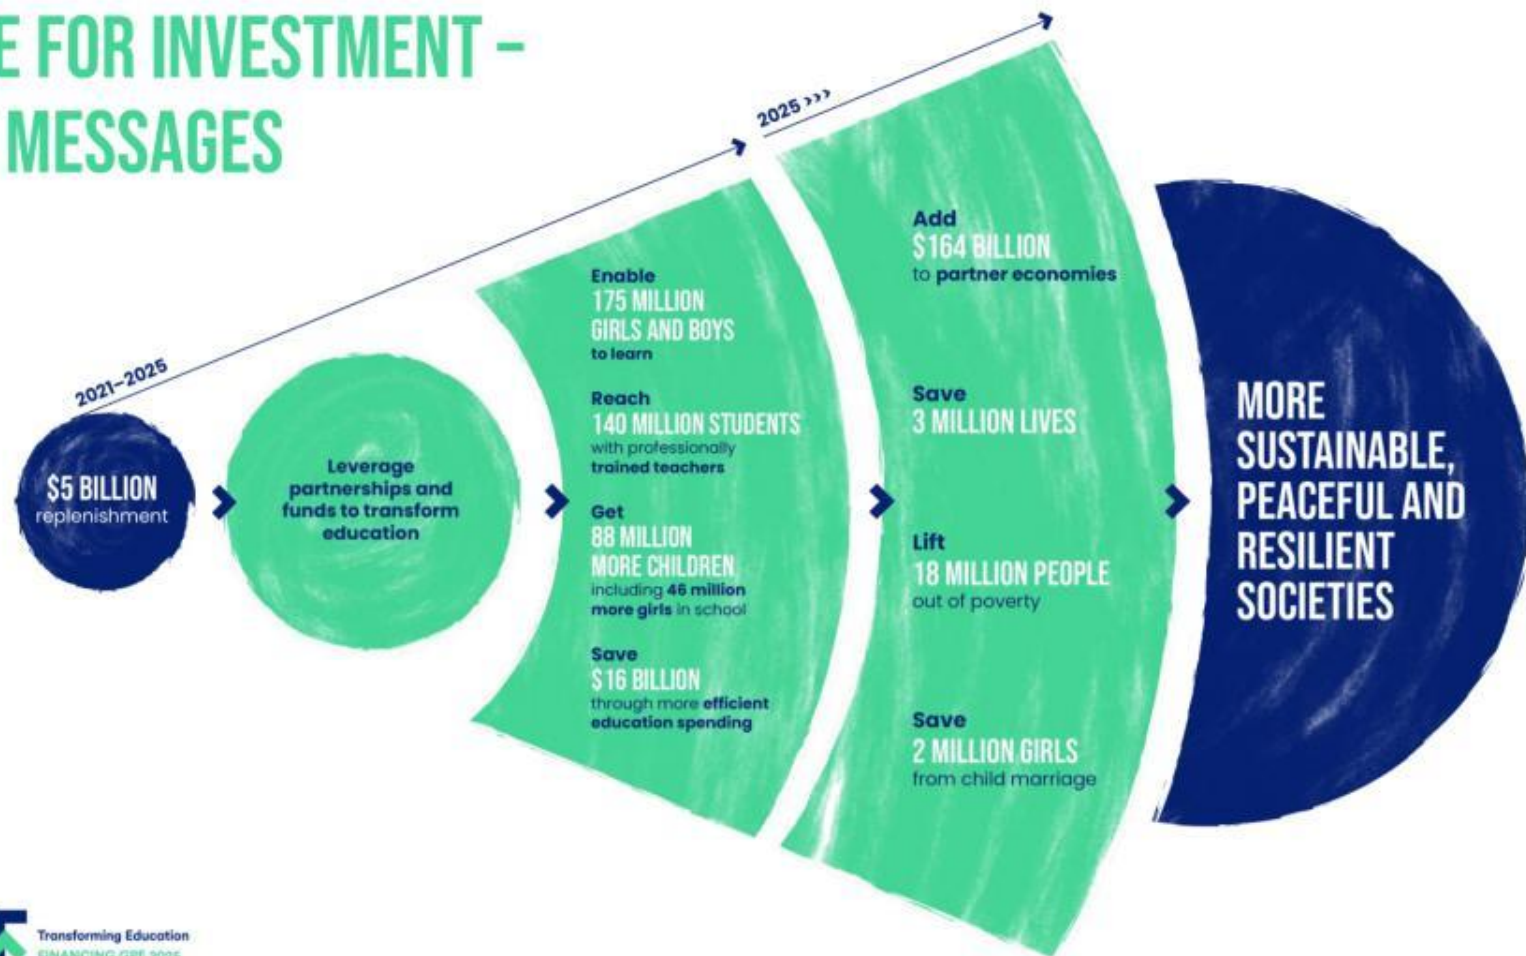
E FOR INVESTMENT – MESSAGES

2021–2025

2025 ›››

$5 BILLION replenishment

Leverage partnerships and funds to transform education

Enable 175 MILLION GIRLS AND BOYS to learn

Reach 140 MILLION STUDENTS with professionally trained teachers

Get 88 MILLION MORE CHILDREN including 46 million more girls in school

Save $16 BILLION through more efficient education spending

Add $164 BILLION to partner economies

Save 3 MILLION LIVES

Lift 18 MILLION PEOPLE out of poverty

Save 2 MILLION GIRLS from child marriage

MORE SUSTAINABLE, PEACEFUL AND RESILIENT SOCIETIES

Transforming Education
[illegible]